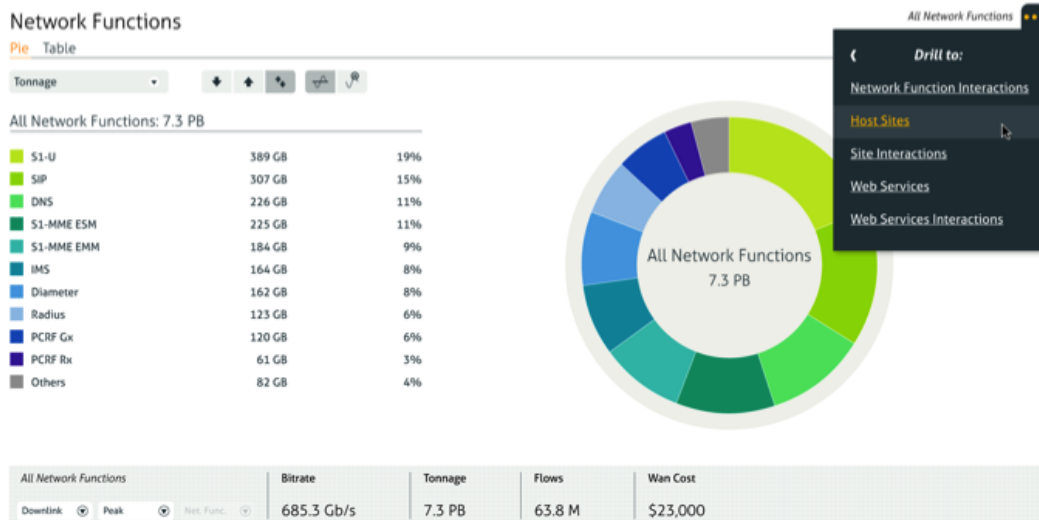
Network Functions

Pie Table

All Network Functions

Tonnage

All Network Functions: 7.3 PB

| | | |
|---|---|---|
| S1-U | 389 GB | 19% |
| SIP | 307 GB | 15% |
| DNS | 226 GB | 11% |
| S1-MME ESM | 225 GB | 11% |
| S1-MME EMM | 184 GB | 9% |
| IMS | 164 GB | 8% |
| Diameter | 162 GB | 8% |
| Radius | 123 GB | 6% |
| PCRF Gx | 120 GB | 6% |
| PCRF Rx | 61 GB | 3% |
| Others | 82 GB | 4% |

All Network Functions
7.3 PB

Drill to:
Network Function Interactions
Host Sites
Site Interactions
Web Services
Web Services Interactions

| All Network Functions | Bitrate | Tonnage | Flows | Wan Cost |
|---|---|---|---|---|
| Downlink Peak Net. Func. | 685.3 Gb/s | 7.3 PB | 63.8 M | $23,000 |